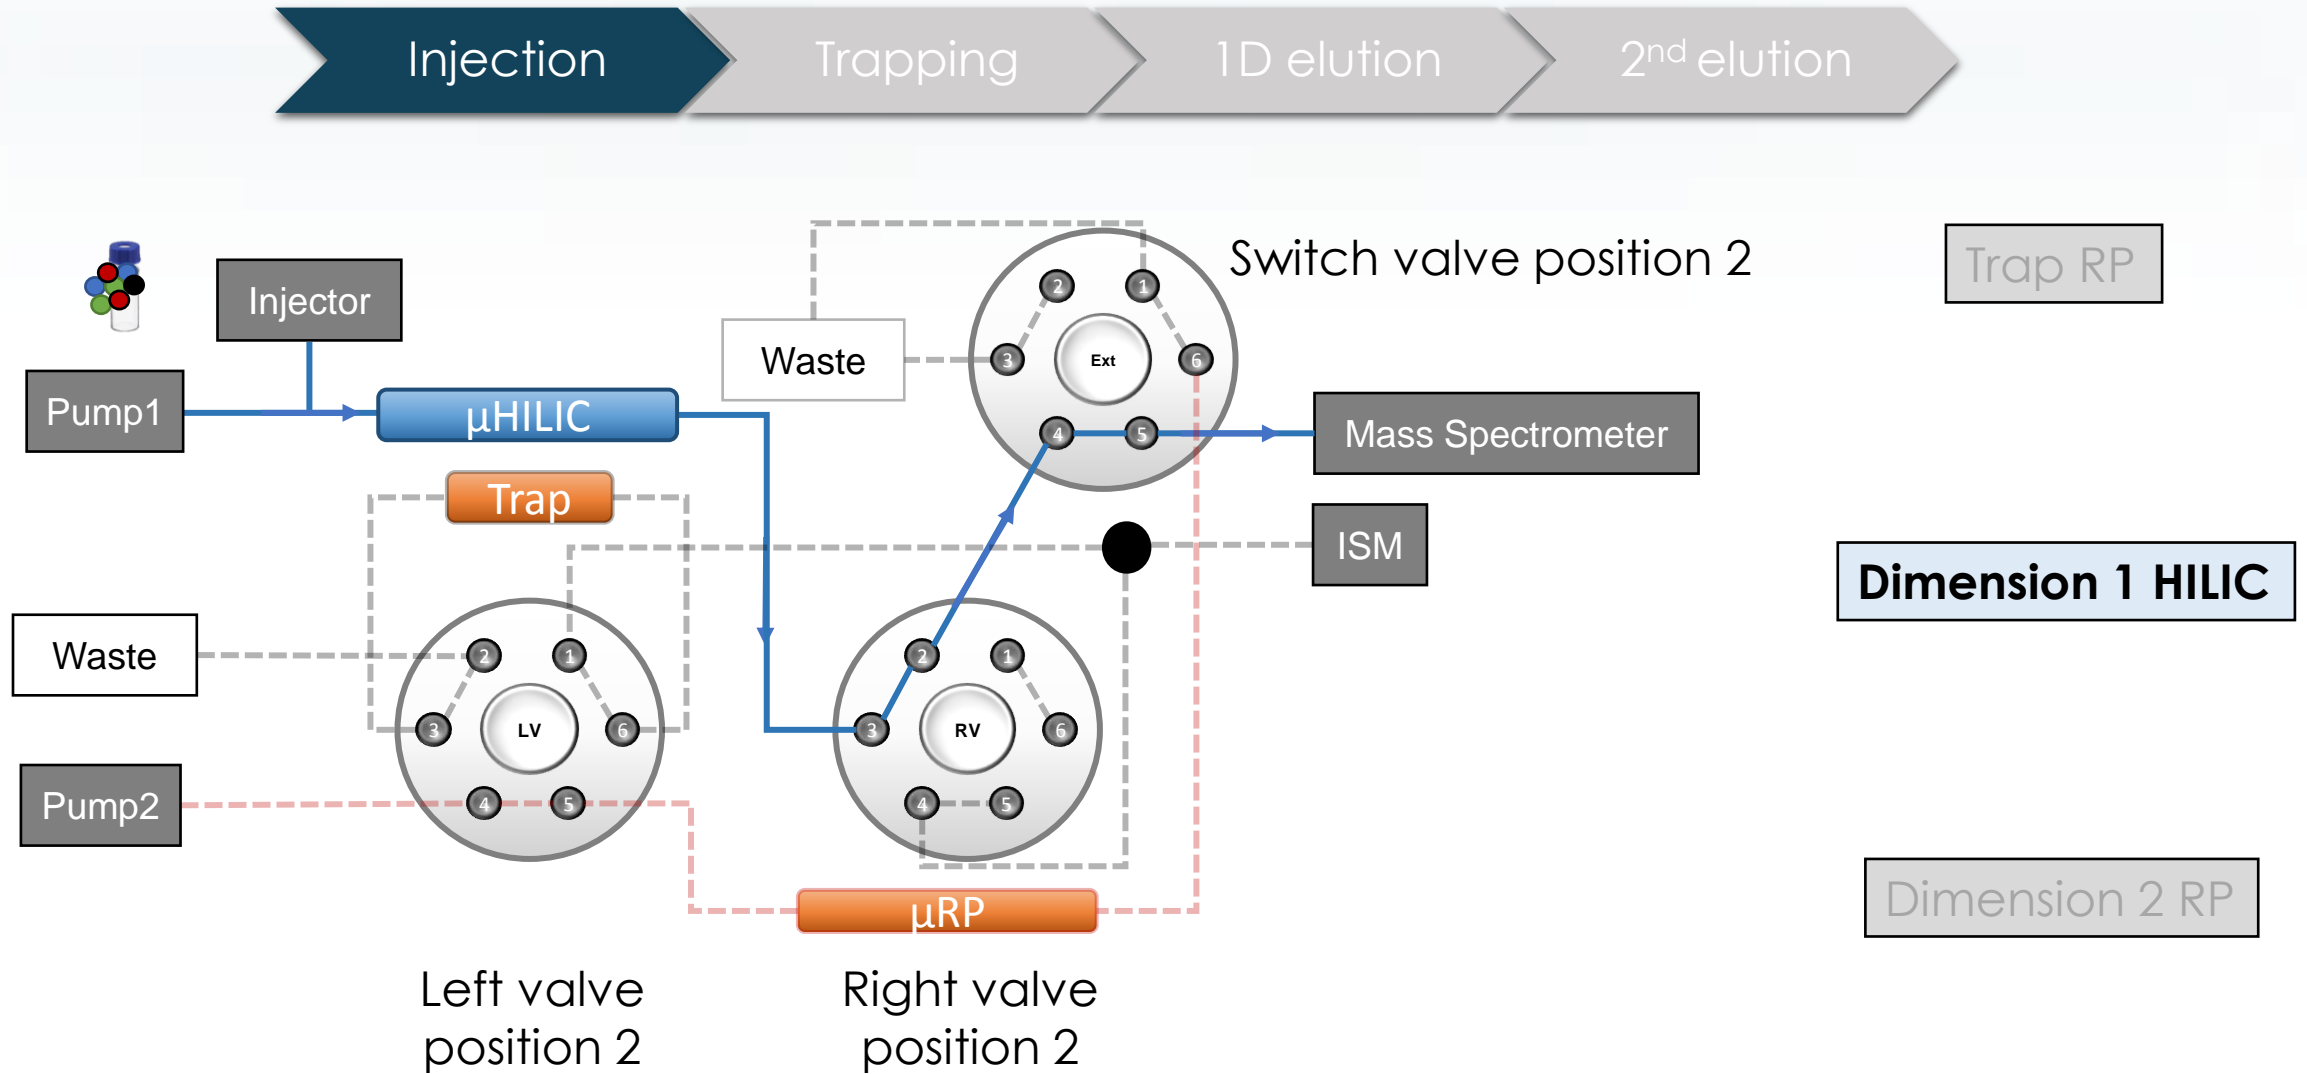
Injection
Trapping
1D elution
2$^{nd}$ elution

Injector
Pump1
μHILIC
Waste
Switch valve position 2
2
1
3
Ext
6
4
5
Trap RP
Mass Spectrometer
Trap
ISM
Dimension 1 HILIC
Waste
2
1
3
LV
6
4
5
2
1
3
RV
6
4
5
Pump2
μRP
Dimension 2 RP
Left valve position 2
Right valve position 2